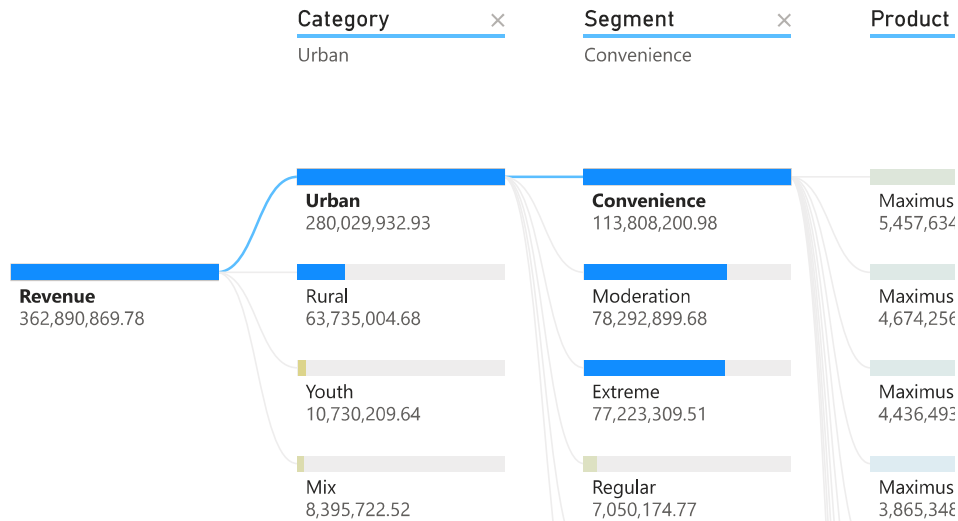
Category ×
Urban

Segment ×
Convenience

Product

Revenue
362,890,869.78

Urban
280,029,932.93

Rural
63,735,004.68

Youth
10,730,209.64

Mix
8,395,722.52

Convenience
113,808,200.98

Moderation
78,292,899.68

Extreme
77,223,309.51

Regular
7,050,174.77

Maximus
5,457,634

Maximus
4,674,256

Maximus
4,436,493

Maximus
3,865,348